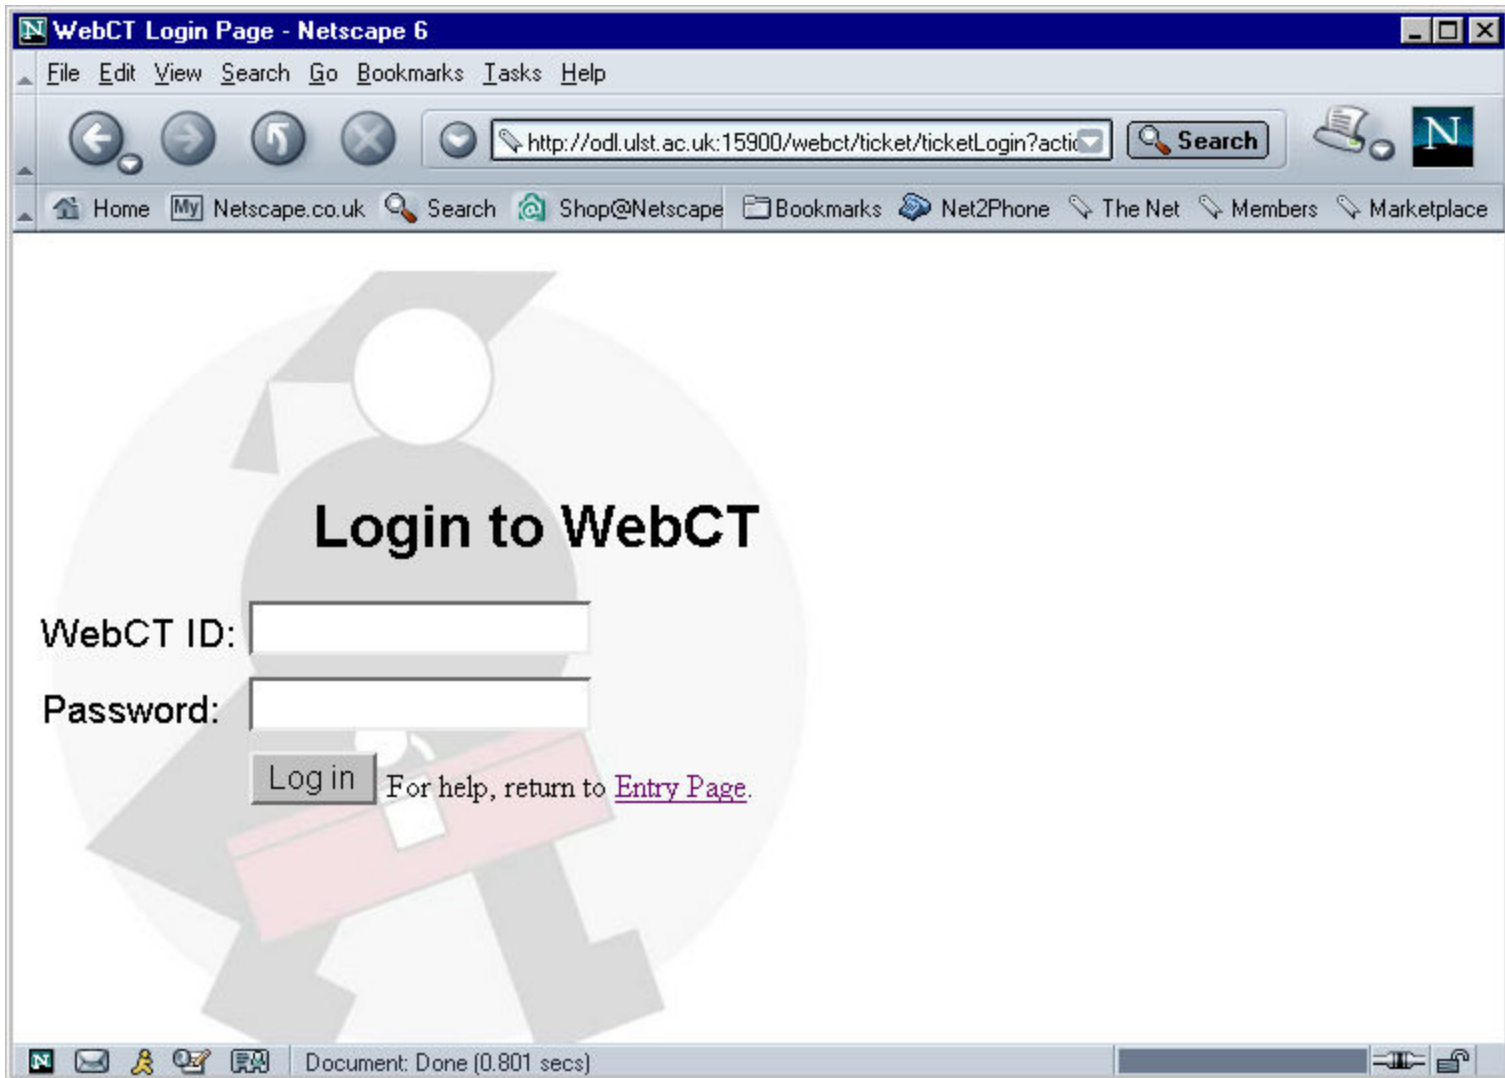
WebCT Login Page - Netscape 6

File Edit View Search Go Bookmarks Tasks Help

http://odl.ulst.ac.uk:15900/webct/ticket/ticketLogin?actic

Search

Home Netscape.co.uk Search Shop@Netscape Bookmarks Net2Phone The Net Members Marketplace

Login to WebCT

WebCT ID:

Password:

Log in For help, return to Entry Page.

Document: Done (0.801 secs)